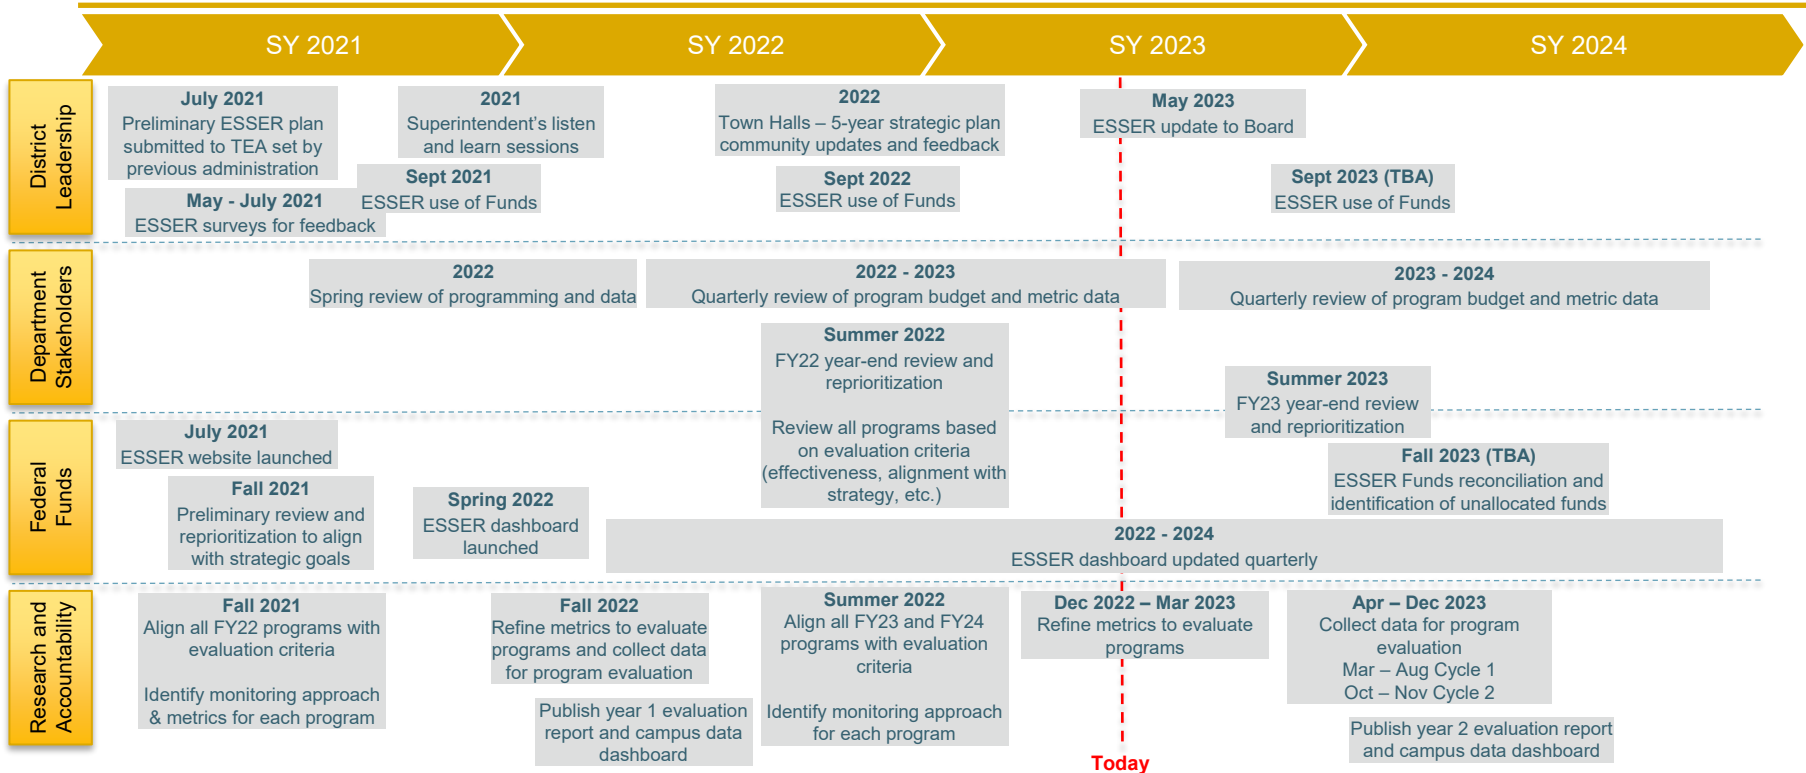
SY 2021

SY 2022

SY 2023

SY 2024

District Leadership

July 2021
Preliminary ESSER plan submitted to TEA set by previous administration

2021
Superintendent's listen and learn sessions

2022
Town Halls – 5-year strategic plan community updates and feedback

May 2023
ESSER update to Board

May - July 2021
ESSER surveys for feedback

Sept 2021
ESSER use of Funds

Sept 2022
ESSER use of Funds

Sept 2023 (TBA)
ESSER use of Funds

Department Stakeholders

2022
Spring review of programming and data

2022 - 2023
Quarterly review of program budget and metric data

2023 - 2024
Quarterly review of program budget and metric data

Summer 2022
FY22 year-end review and reprioritization

Review all programs based on evaluation criteria (effectiveness, alignment with strategy, etc.)

Summer 2023
FY23 year-end review and reprioritization

Federal Funds

July 2021
ESSER website launched

Fall 2021
Preliminary review and reprioritization to align with strategic goals

Spring 2022
ESSER dashboard launched

Fall 2023 (TBA)
ESSER Funds reconciliation and identification of unallocated funds

2022 - 2024
ESSER dashboard updated quarterly

Research and Accountability

Fall 2021
Align all FY22 programs with evaluation criteria

Identify monitoring approach & metrics for each program

Fall 2022
Refine metrics to evaluate programs and collect data for program evaluation

Publish year 1 evaluation report and campus data dashboard

Summer 2022
Align all FY23 and FY24 programs with evaluation criteria

Identify monitoring approach for each program

Dec 2022 – Mar 2023
Refine metrics to evaluate programs

Apr – Dec 2023
Collect data for program evaluation
Mar – Aug Cycle 1
Oct – Nov Cycle 2

Publish year 2 evaluation report and campus data dashboard

Today